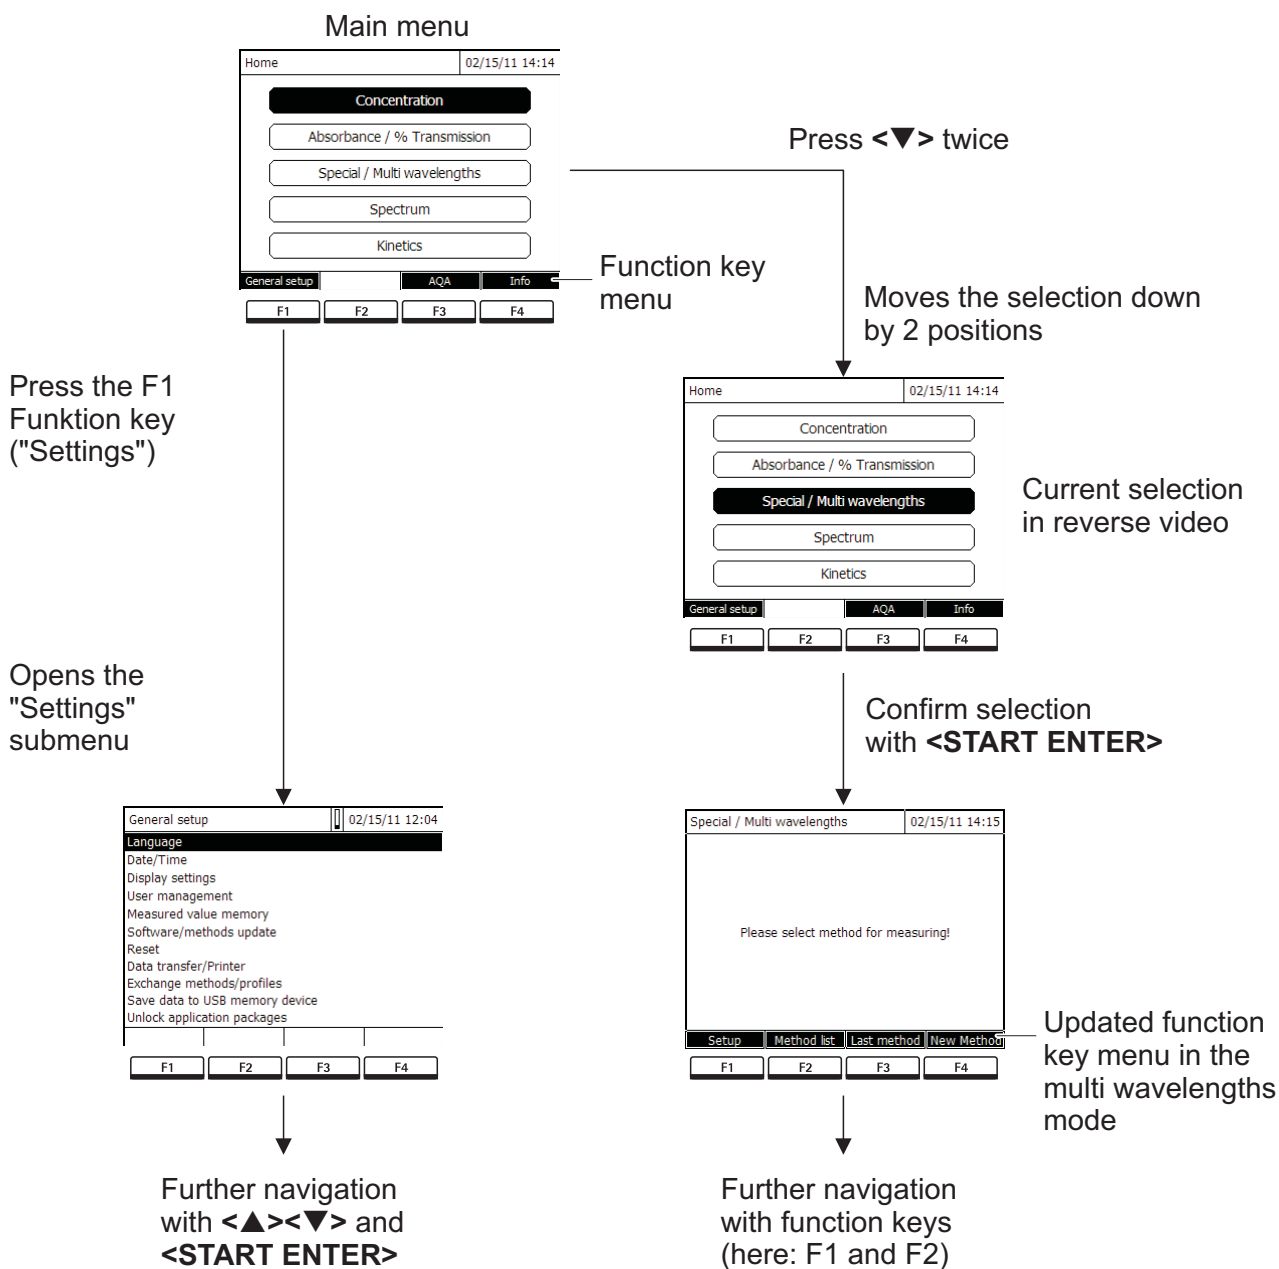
Main menu

Home | 02/15/11 14:14

Concentration

Absorbance / % Transmission

Special / Multi wavelengths

Spectrum

Kinetics

General setup | AQA | Info

F1 F2 F3 F4

Function key menu

Press <▼> twice

Moves the selection down by 2 positions

Press the F1 Funktion key ("Settings")

Home | 02/15/11 14:14

Concentration

Absorbance / % Transmission

Special / Multi wavelengths

Spectrum

Kinetics

General setup | AQA | Info

F1 F2 F3 F4

Current selection in reverse video

Opens the "Settings" submenu

Confirm selection with **<START ENTER>**

General setup | 02/15/11 12:04

Language
Date/Time
Display settings
User management
Measured value memory
Software/methods update
Reset
Data transfer/Printer
Exchange methods/profiles
Save data to USB memory device
Unlock application packages

F1 F2 F3 F4

Special / Multi wavelengths | 02/15/11 14:15

Please select method for measuring!

Setup | Method list | Last method | New Method

F1 F2 F3 F4

Updated function key menu in the multi wavelengths mode

Further navigation with **<▲><▼>** and **<START ENTER>**

Further navigation with function keys (here: F1 and F2)